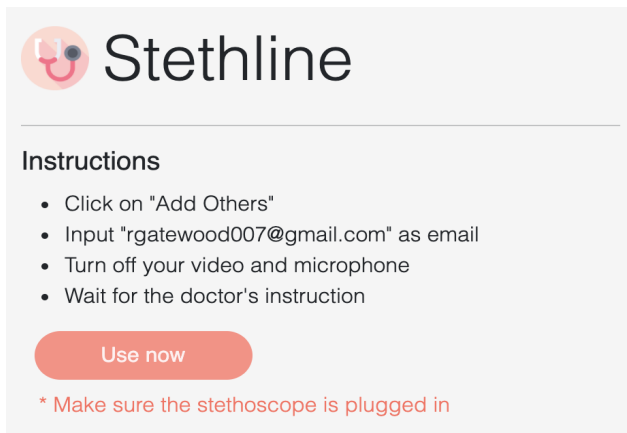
Stethline

Instructions

- Click on "Add Others"
- Input "rgatewood007@gmail.com" as email
- Turn off your video and microphone
- Wait for the doctor's instruction

Use now

* Make sure the stethoscope is plugged in